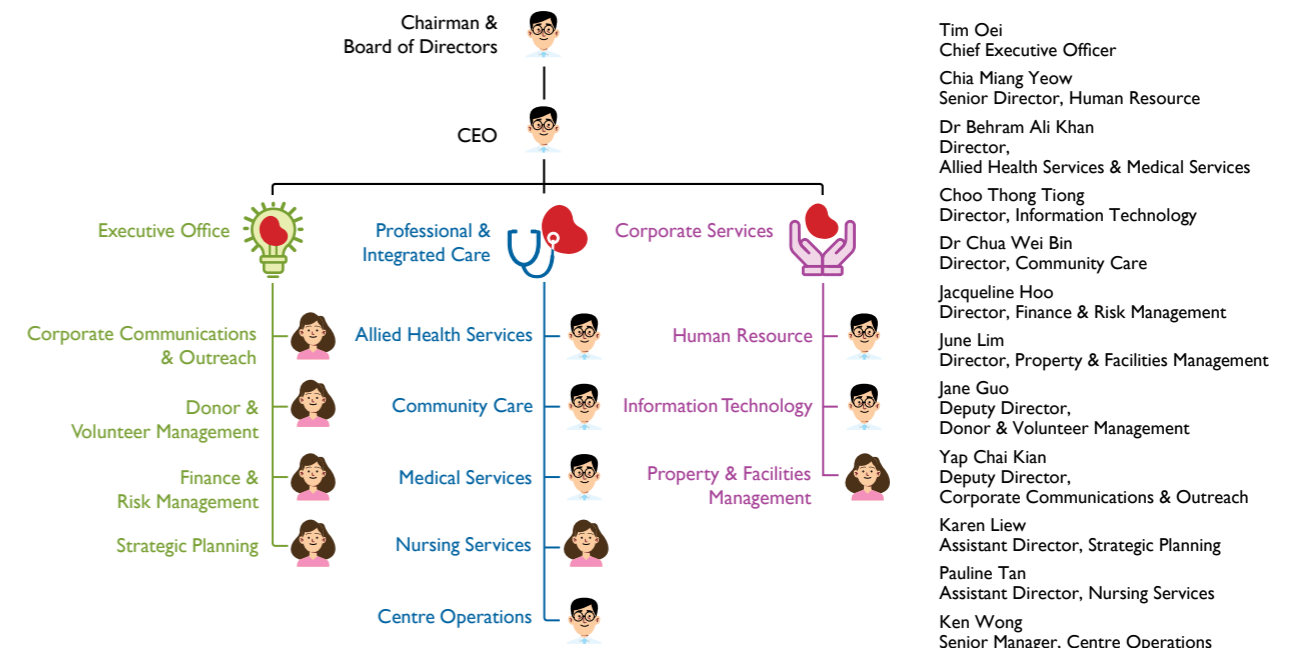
Chairman & Board of Directors

CEO

Executive Office

Professional & Integrated Care

Corporate Services

Corporate Communications & Outreach

Donor & Volunteer Management

Finance & Risk Management

Strategic Planning

Allied Health Services

Community Care

Medical Services

Nursing Services

Centre Operations

Human Resource

Information Technology

Property & Facilities Management

Tim Oei
Chief Executive Officer

Chia Miang Yeow
Senior Director, Human Resource

Dr Behram Ali Khan
Director,
Allied Health Services & Medical Services

Choo Thong Tiong
Director, Information Technology

Dr Chua Wei Bin
Director, Community Care

Jacqueline Hoo
Director, Finance & Risk Management

June Lim
Director, Property & Facilities Management

Jane Guo
Deputy Director,
Donor & Volunteer Management

Yap Chai Kian
Deputy Director,
Corporate Communications & Outreach

Karen Liew
Assistant Director, Strategic Planning

Pauline Tan
Assistant Director, Nursing Services

Ken Wong
Senior Manager, Centre Operations